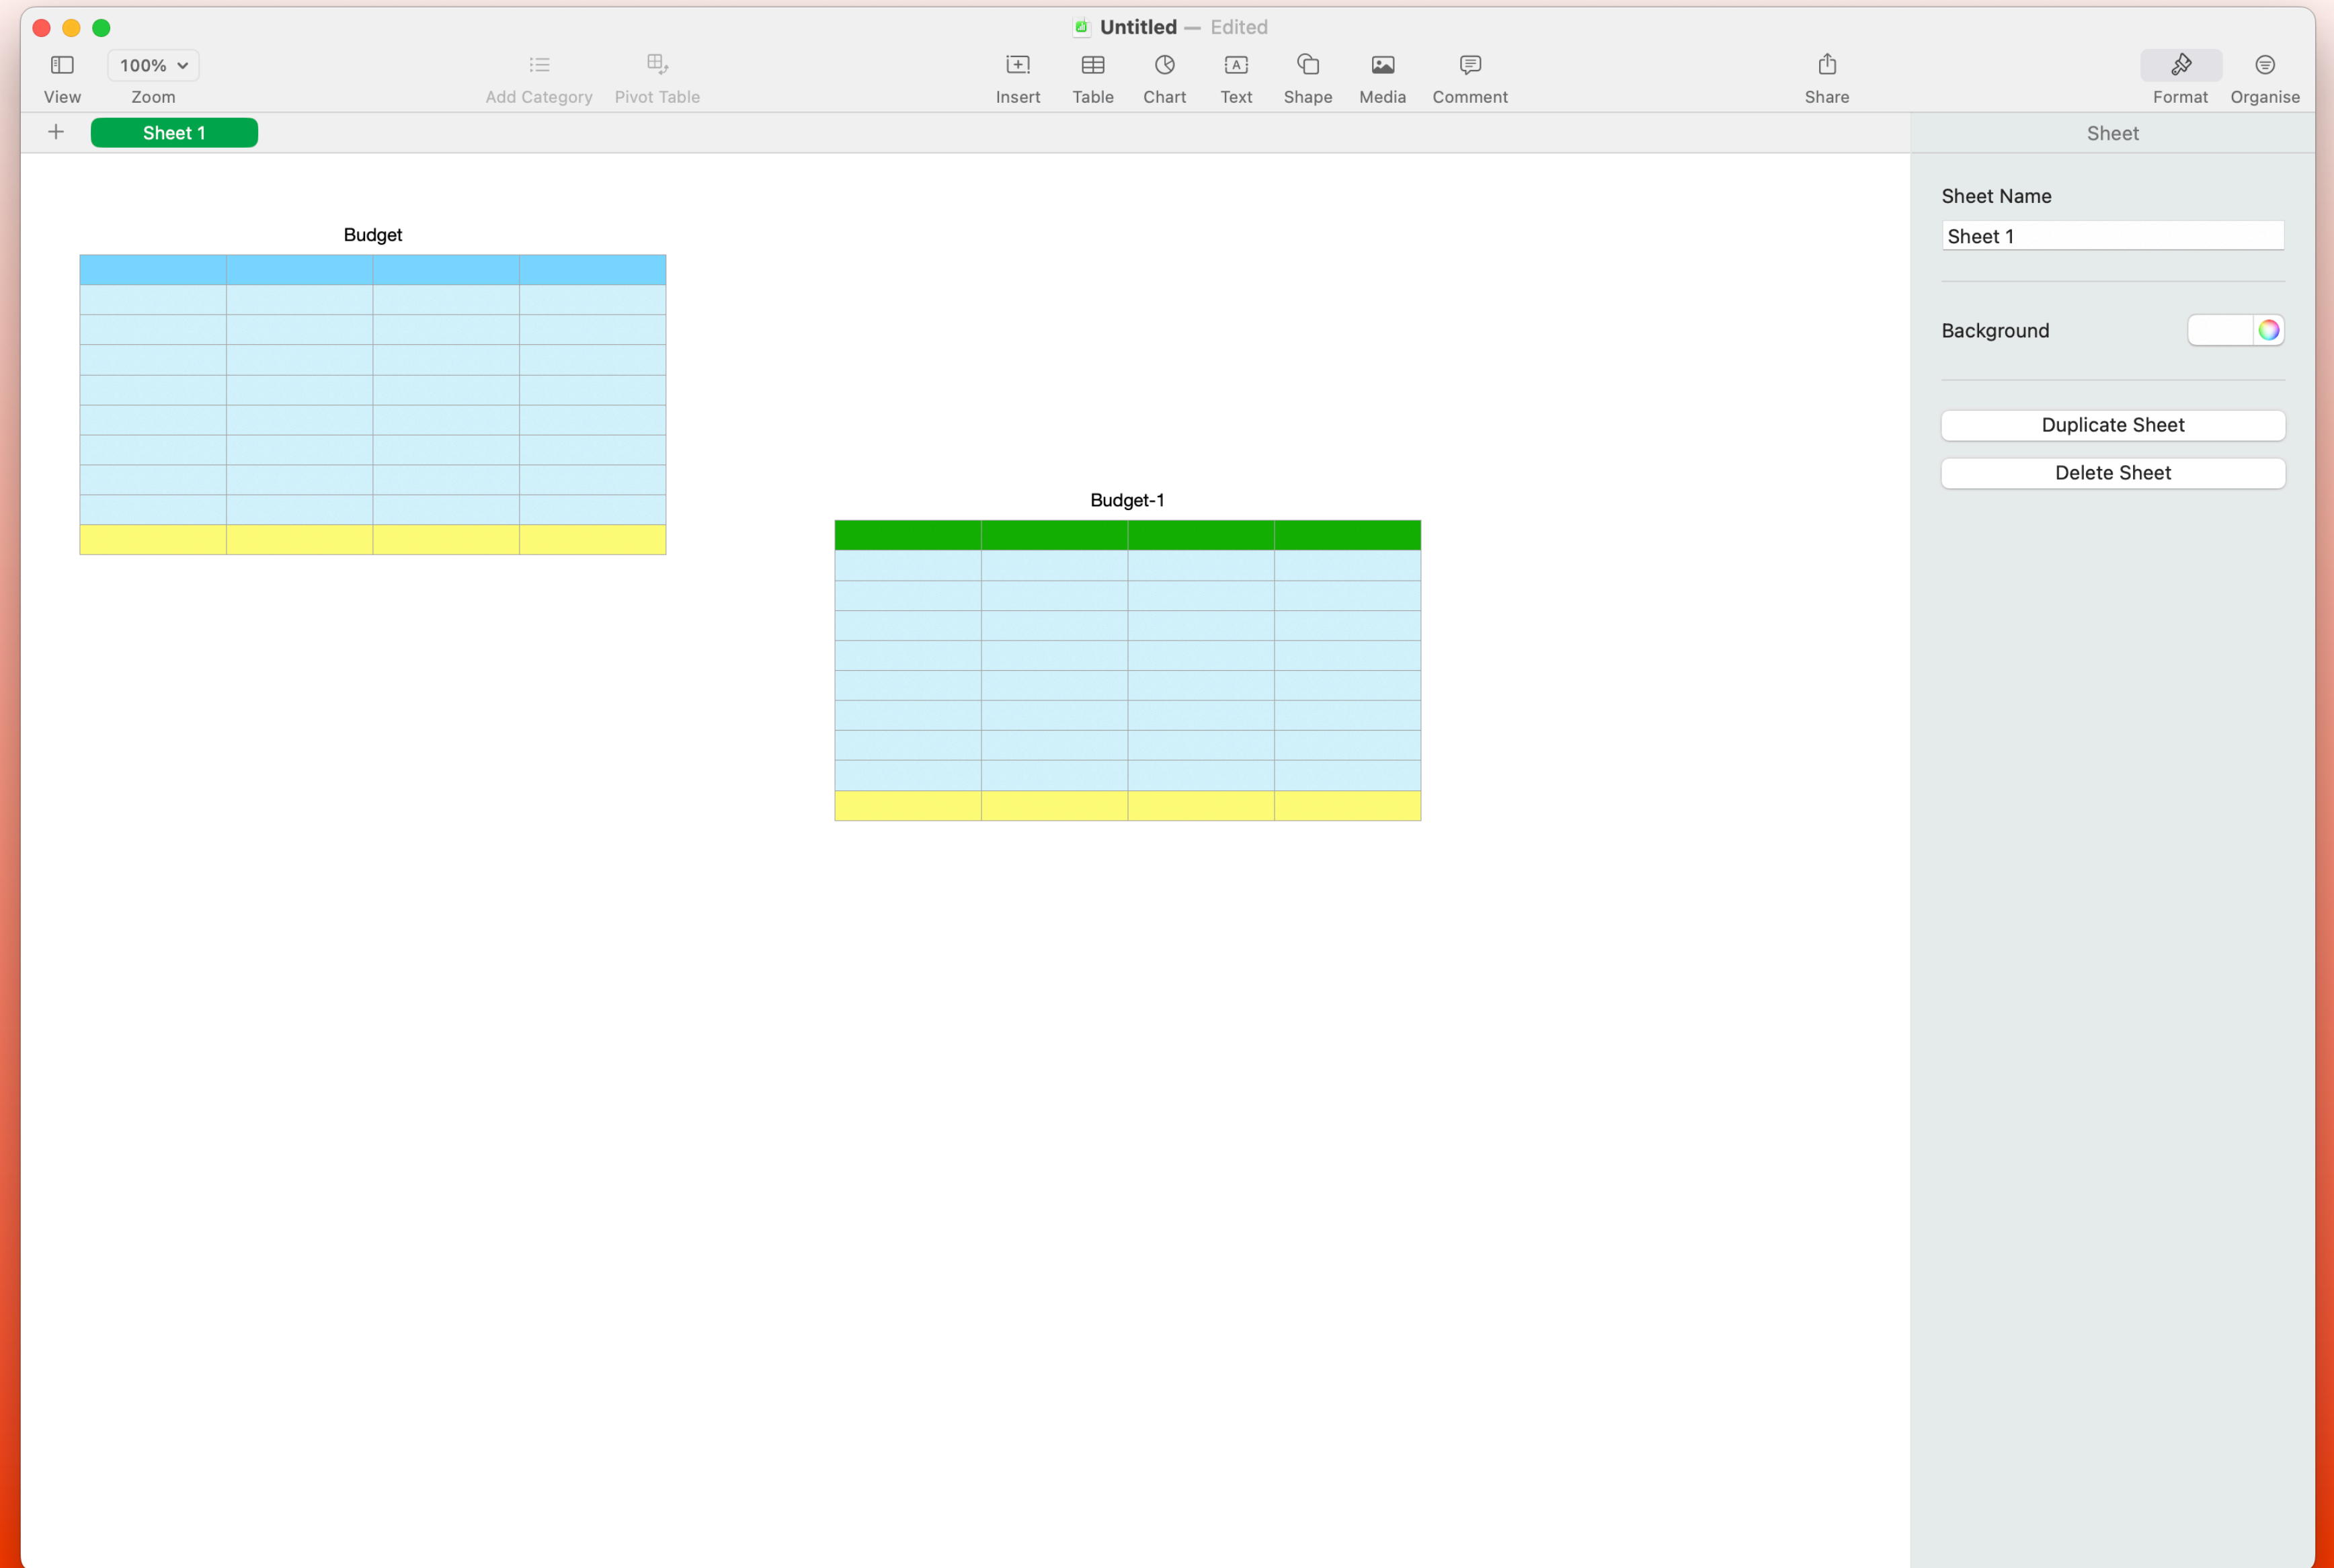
Untitled — Edited

View
100%
Zoom
Add Category
Pivot Table
Insert
Table
Chart
Text
Shape
Media
Comment
Share
Format
Organise

+
Sheet 1

Sheet

Budget

Budget-1

Sheet Name
Sheet 1

Background

Duplicate Sheet
Delete Sheet